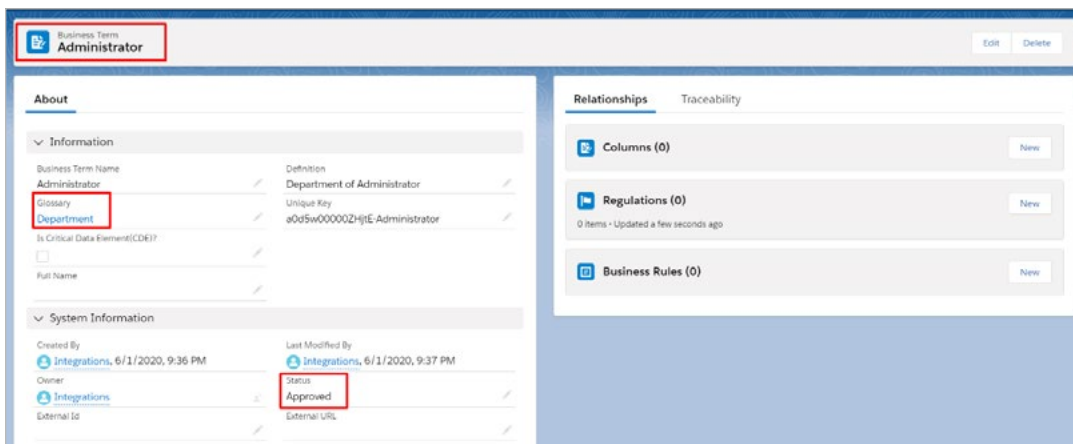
Business Term
Administrator

Edit Delete

About

Information

Business Term Name
Administrator

Definition
Department of Administrator

Glossary
Department

Unique Key
a0d5w00000ZHjtE-Administrator

Is Critical Data Element(CDE)?

Full Name

System Information

Created By
Integrations, 6/1/2020, 9:36 PM

Last Modified By
Integrations, 6/1/2020, 9:37 PM

Owner
Integrations

Status
Approved

External Id

External URL

Relationships Traceability

Columns (0)
New

Regulations (0)
0 items • Updated a few seconds ago
New

Business Rules (0)
New